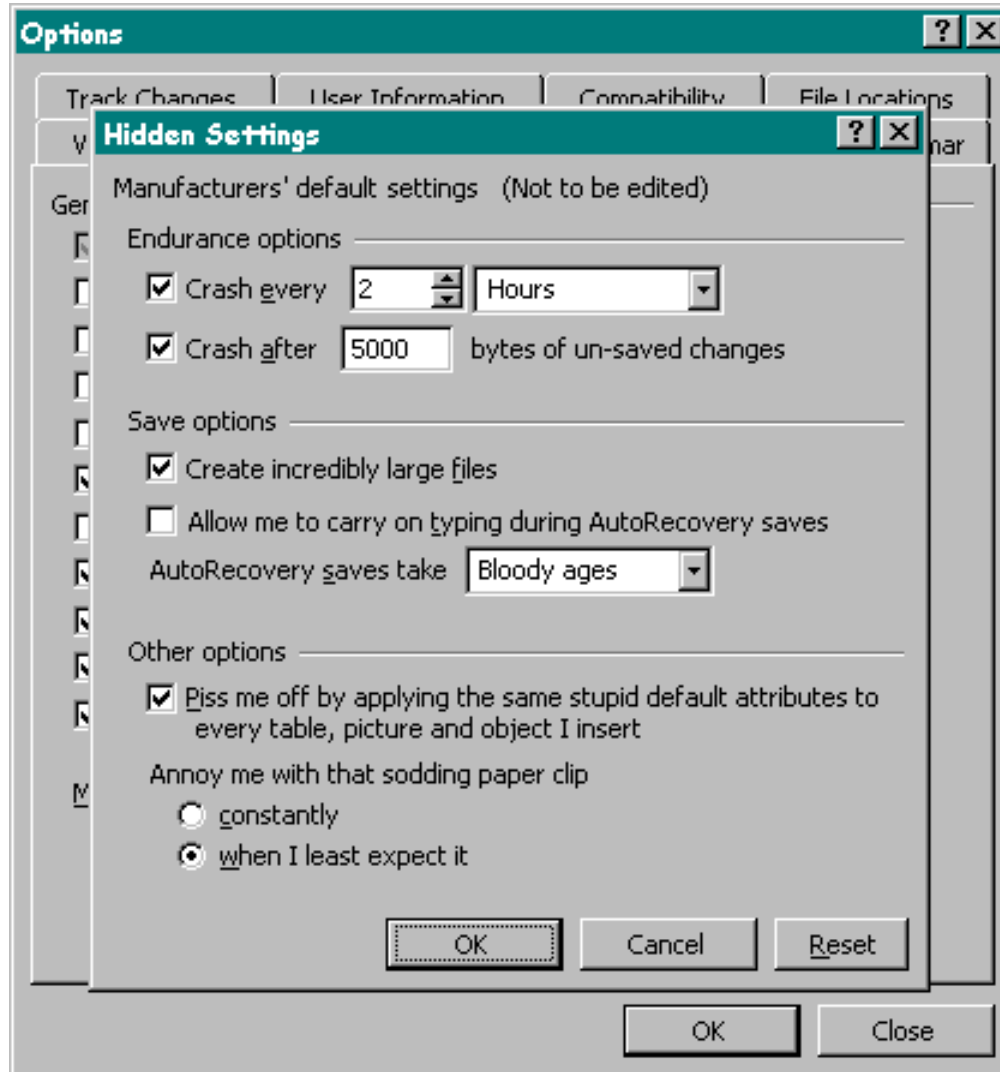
Options

? X

Track Changes | User Information | Compatibility | File Locations

V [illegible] mar

Ger

M

Hidden Settings

? X

Manufacturers' default settings (Not to be edited)

Endurance options

☑ Crash every 2 Hours

☑ Crash after 5000 bytes of un-saved changes

Save options

☑ Create incredibly large files

☐ Allow me to carry on typing during AutoRecovery saves

AutoRecovery saves take Bloody ages

Other options

☑ Piss me off by applying the same stupid default attributes to every table, picture and object I insert

Annoy me with that sodding paper clip

○ constantly

◉ when I least expect it

OK Cancel Reset

OK Close